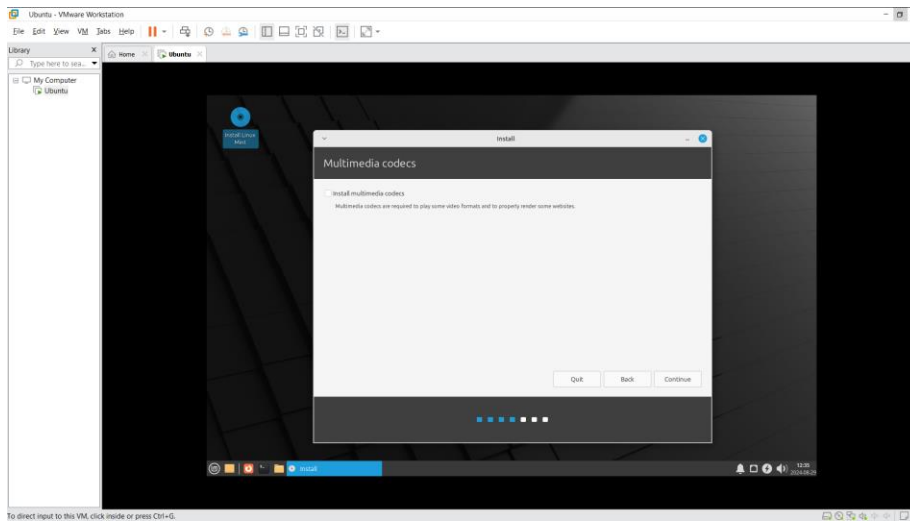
Ubuntu - VMware Workstation

File Edit View VM Tabs Help

Library

Type here to sea...

My Computer
Ubuntu

Home
Ubuntu

Install Linux Mint

Install

Multimedia codecs

Install multimedia codecs

Multimedia codecs are required to play some video formats and to properly render some websites.

Quit
Back
Continue

Install

12:35
2024-08-29

To direct input to this VM, click inside or press Ctrl+G.